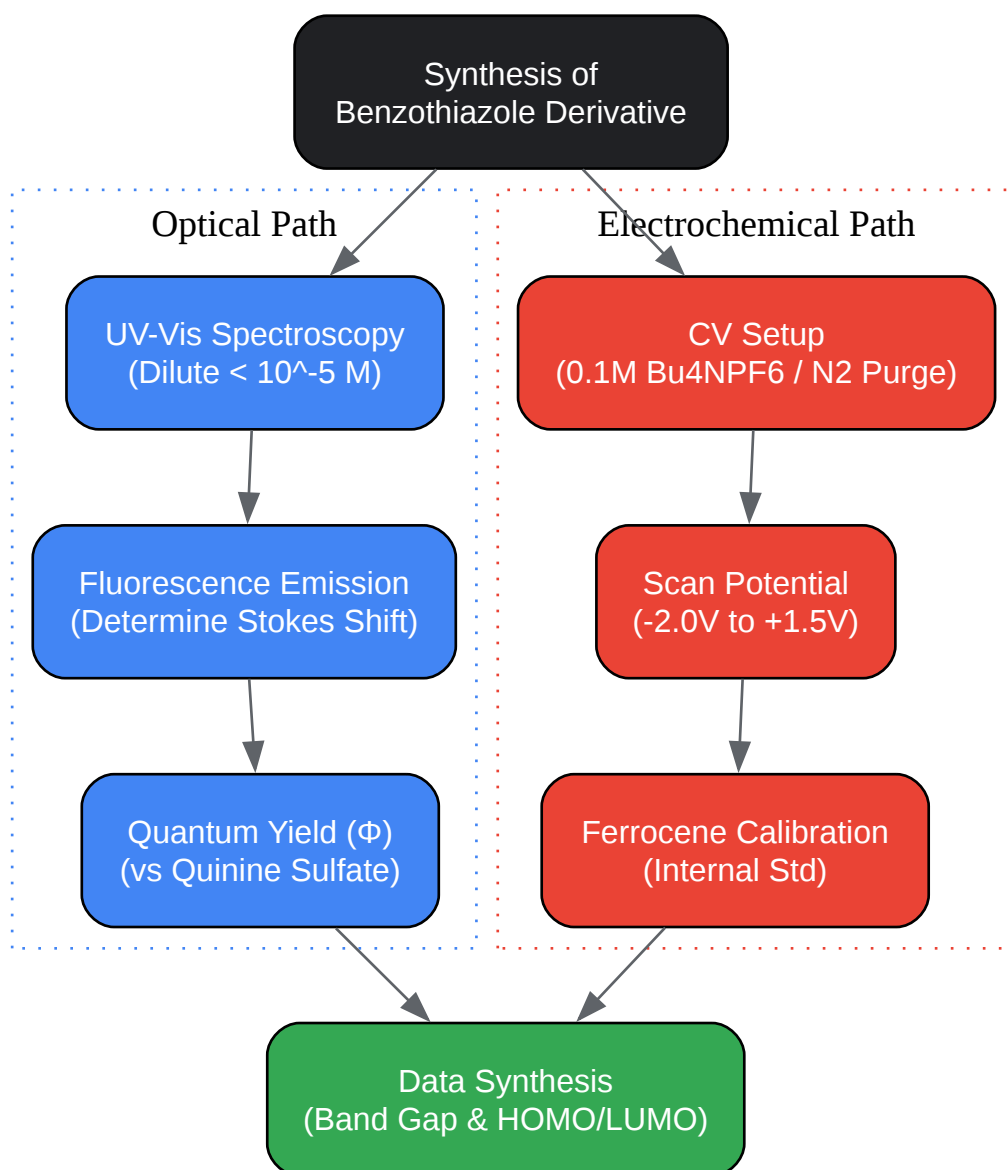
Synthesis of
Benzothiazole Derivative

Optical Path

UV-Vis Spectroscopy
(Dilute < 10^-5 M)

Fluorescence Emission
(Determine Stokes Shift)

Quantum Yield (Φ)
(vs Quinine Sulfate)

Electrochemical Path

CV Setup
(0.1M Bu4NPF6 / N2 Purge)

Scan Potential
(-2.0V to +1.5V)

Ferrocene Calibration
(Internal Std)

Data Synthesis
(Band Gap & HOMO/LUMO)